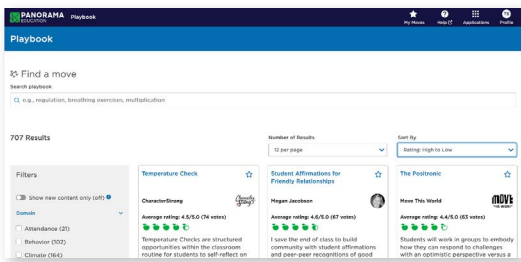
PANORAMA EDUCATION Playbook

My Moves Help Applications TS Profile

Playbook

Find a move

Search playbook

e.g., regulation, breathing exercises, multiplication

707 Results

Number of Results

12 per page

Sort By

Rating: High to Low

Filters

Show new content only (off)

Domain

Attendance (21)

Behavior (102)

Climate (164)

Temperature Check

CharacterStrong

Average rating: 4.5/5.0 (74 votes)

Temperature Checks are structured opportunities within the classroom routine for students to self-reflect on

Student Affirmations for Friendly Relationships

Megan Jacobson

Average rating: 4.6/5.0 (67 votes)

I save the end of class to build community with student affirmations and peer-peer recognitions of good

The Positronic

Move This World

MOVE THIS WORLD

Average rating: 4.4/5.0 (63 votes)

Students will work in groups to embody how they can respond to challenges with an optimistic perspective versus a